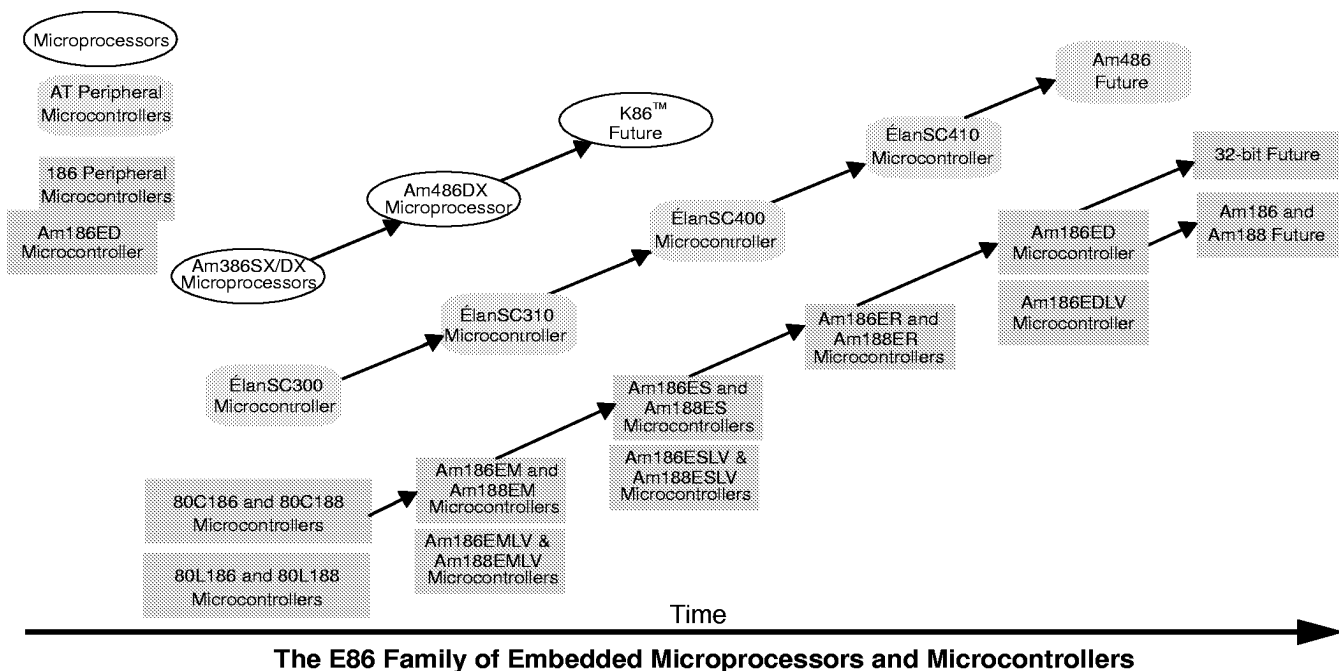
Microprocessors

AT Peripheral Microcontrollers

186 Peripheral Microcontrollers

Am186ED Microcontroller

Am386SX/DX Microprocessors

Am486DX Microprocessor

K86™ Future

ÉlanSC300 Microcontroller

ÉlanSC310 Microcontroller

ÉlanSC400 Microcontroller

ÉlanSC410 Microcontroller

Am486 Future

80C186 and 80C188 Microcontrollers

80L186 and 80L188 Microcontrollers

Am186EM and Am188EM Microcontrollers

Am186EMLV & Am188EMLV Microcontrollers

Am186ES and Am188ES Microcontrollers

Am186ESLV & Am188ESLV Microcontrollers

Am186ER and Am188ER Microcontrollers

Am186ED Microcontroller

Am186EDLV Microcontroller

32-bit Future

Am186 and Am188 Future

Time

The E86 Family of Embedded Microprocessors and Microcontrollers